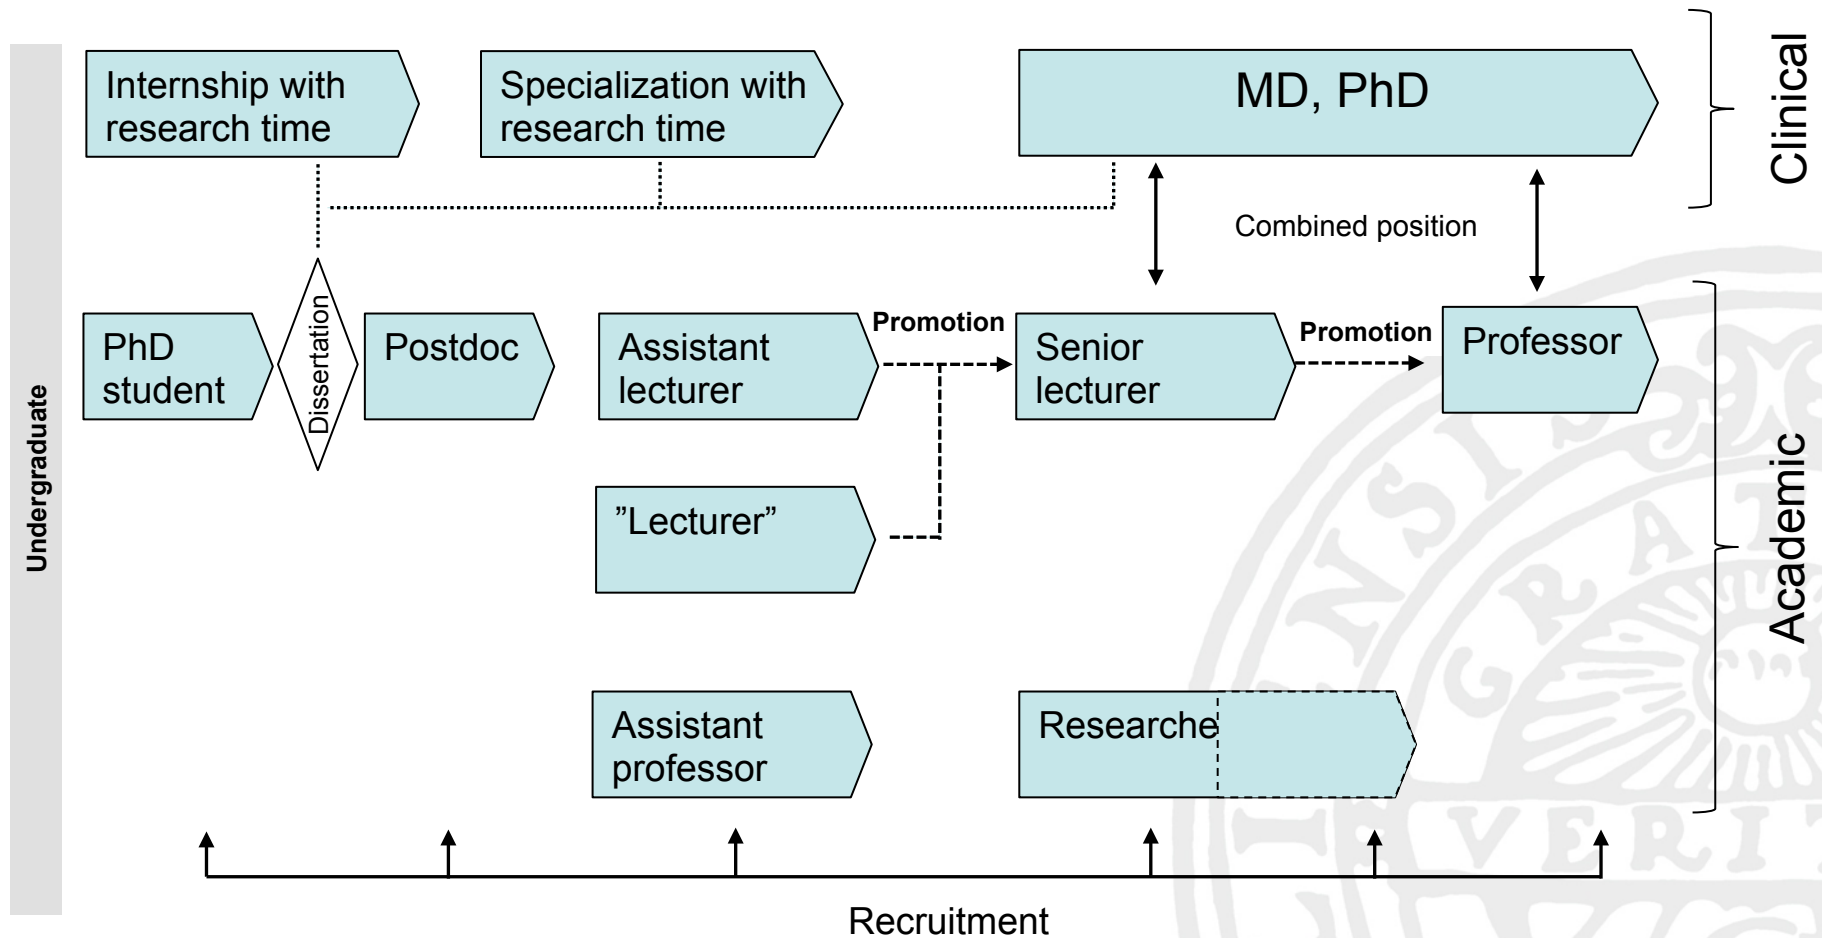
Undergraduate

Internship with research time

Specialization with research time

MD, PhD

Clinical

Combined position

PhD student

Dissertation

Postdoc

Assistant lecturer

Promotion

Senior lecturer

Promotion

Professor

"Lecturer"

Academic

Assistant professor

Researche

Recruitment